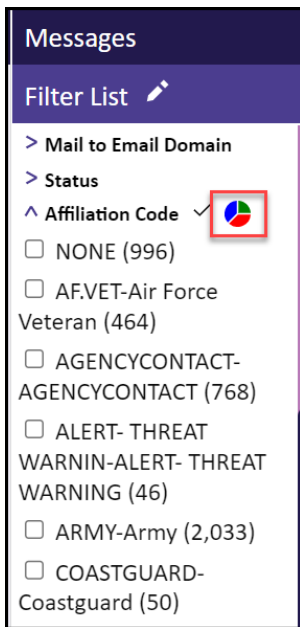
Messages

Filter List

> Mail to Email Domain

> Status

^ Affiliation Code ✓

☐ NONE (996)

☐ AF.VET-Air Force Veteran (464)

☐ AGENCYCONTACT-AGENCYCONTACT (768)

☐ ALERT- THREAT WARNIN-ALERT- THREAT WARNING (46)

☐ ARMY-Army (2,033)

☐ COASTGUARD-Coastguard (50)